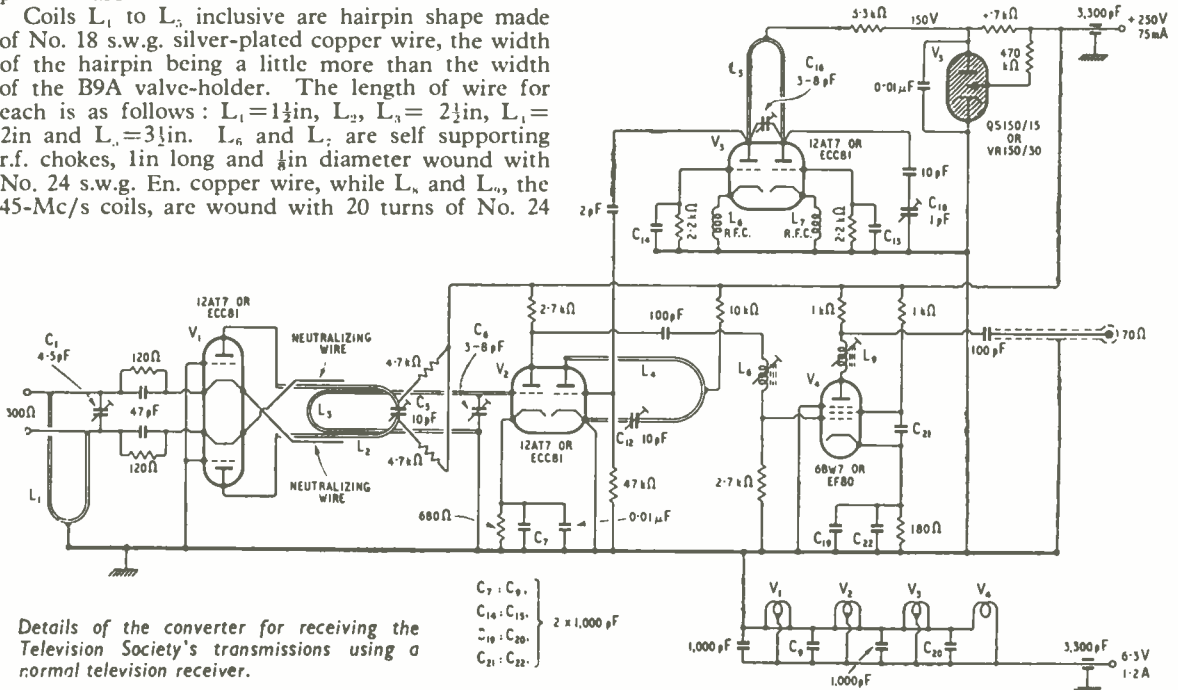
Coils $L_1$ to $L_5$ inclusive are hairpin shape made of No. 18 s.w.g. silver-plated copper wire, the width of the hairpin being a little more than the width of the B9A valve-holder. The length of wire for each is as follows: $L_1 = 1\frac{1}{2}$in, $L_2$, $L_3 = 2\frac{1}{2}$in, $L_4 =$ 2in and $L_5 = 3\frac{1}{2}$in. $L_6$ and $L_7$ are self supporting r.f. chokes, 1in long and $\frac{1}{8}$in diameter wound with No. 24 s.w.g. En. copper wire, while $L_8$ and $L_9$, the 45-Mc/s coils, are wound with 20 turns of No. 24

3·3kΩ
150V
4·7kΩ
3,300pF
+250V 75mA
$L_5$
$C_{16}$ 3–8pF
$V_5$
470 kΩ
0·01μF
QS150/15 OR VR150/30
$V_3$
12AT7 OR ECC81
10pF
2pF
2·2kΩ
$L_6$ R.F.C.
$L_7$ R.F.C.
2·2kΩ
$C_{18}$ 1pF
$C_{14}$
$C_{15}$
12AT7 OR ECC81
$V_1$
NEUTRALIZING WIRE
$C_1$ 4·5pF
120Ω
47pF
120Ω
300Ω
$L_1$
4·7kΩ
$C_6$ 3–8pF
$L_3$
$C_5$ 10pF
$L_2$
4·7kΩ
NEUTRALIZING WIRE
2·7kΩ
$V_2$
100pF
10kΩ
$L_4$
$L_8$
1kΩ
1kΩ
$L_9$
$V_4$
100pF
70Ω
$C_{12}$ 10pF
12AT7 OR ECC81
47kΩ
2·7kΩ
$C_{21}$
6BW7 OR EF80
680Ω
$C_7$
0·01μF
$C_{19}$
$C_{22}$
180Ω

Details of the converter for receiving the Television Society's transmissions using a normal television receiver.

$C_7 : C_8$,
$C_{14} : C_{15}$,
$C_{19} : C_{20}$,
$C_{21} : C_{22}$.
2 x 1,000pF

$V_1$
$V_2$
$V_3$
$V_4$
1,000pF
$C_9$
$C_{20}$
1,000pF
3,300pF
6·3V 1·2A